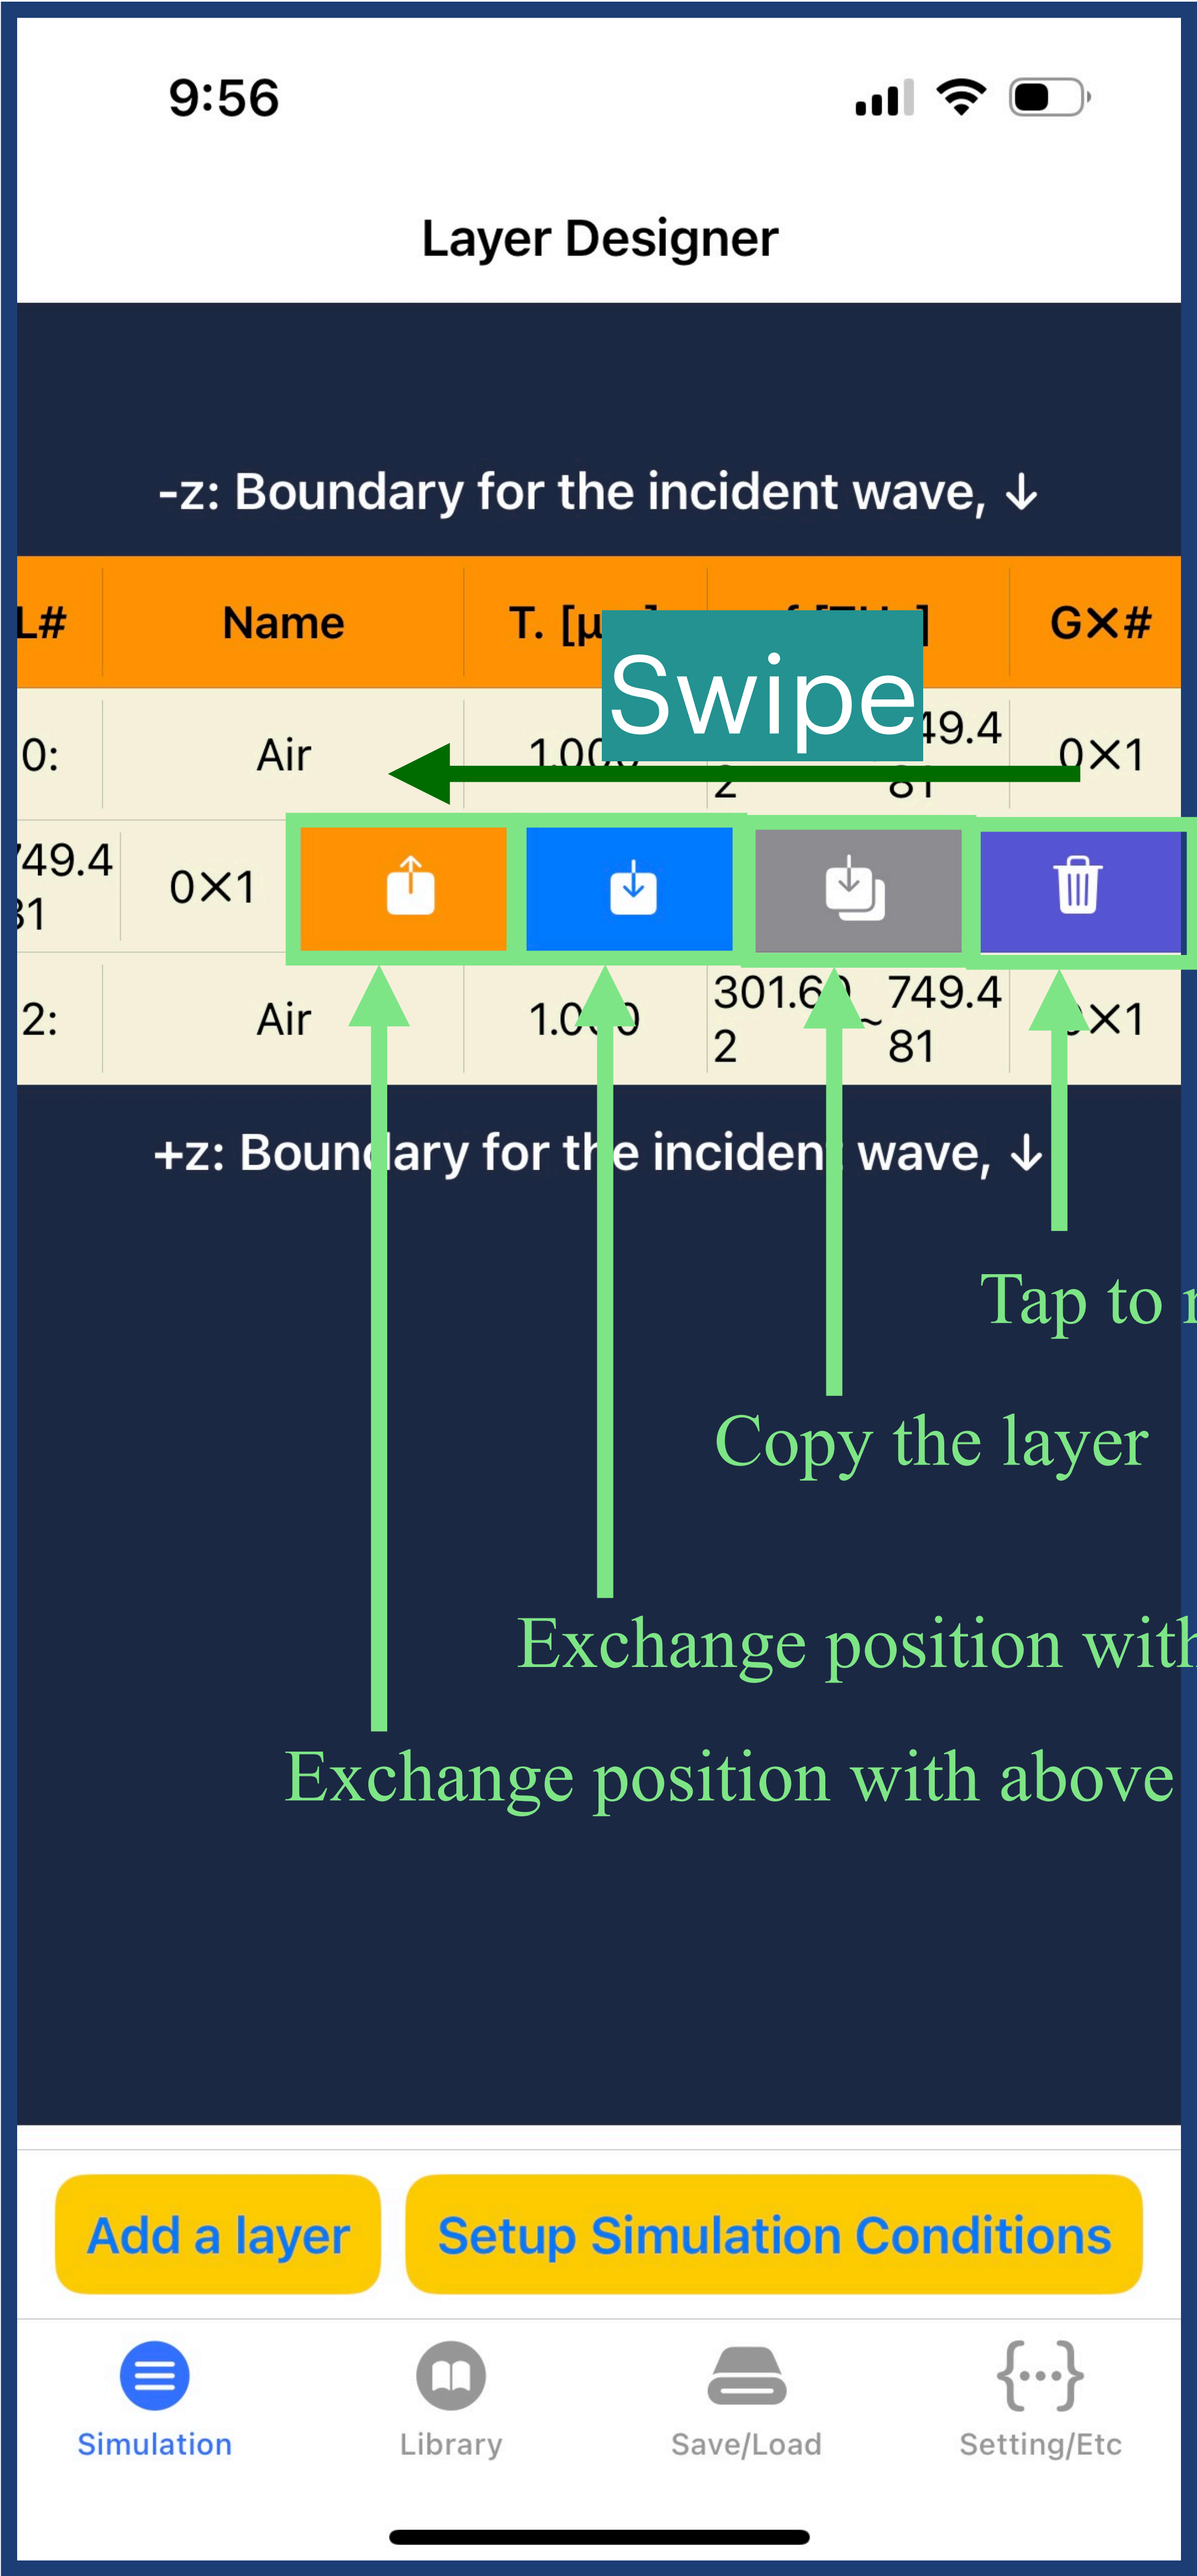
9:56

Layer Designer

-z: Boundary for the incident wave, ↓

| L# | Name | T. [μ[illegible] | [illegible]] | GX# |
|---|---|---|---|---|
| 0: | Air | 1.00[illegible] | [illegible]49.4 2 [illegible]81 | 0X1 |
| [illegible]49.4 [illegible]1 | 0X1 | | | |
| 2: | Air | 1.0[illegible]0 | 301.6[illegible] 2 ~ 749.4 81 | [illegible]X1 |

Swipe

+z: Boun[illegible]ary for th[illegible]e inciden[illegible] wave, ↓

Tap to r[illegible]

Copy the layer

Exchange position with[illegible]

Exchange position with above

Add a layer

Setup Simulation Conditions

Simulation

Library

Save/Load

Setting/Etc